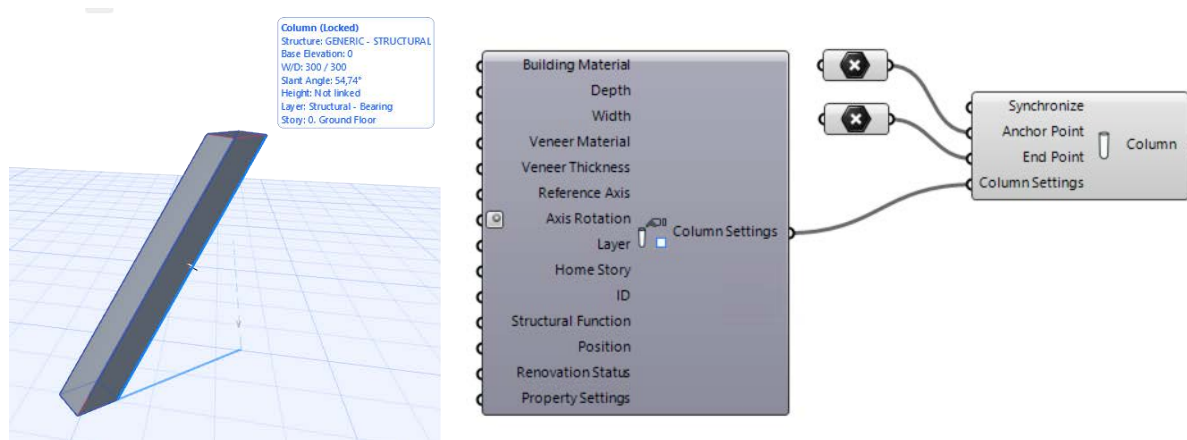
Column (Locked)
Structure: GENERIC - STRUCTURAL
Base Elevation: 0
W/D: 300 / 300
Slant Angle: 54,74°
Height: Not linked
Layer: Structural - Bearing
Story: 0. Ground Floor

Building Material
Depth
Width
Veneer Material
Veneer Thickness
Reference Axis
Axis Rotation
Layer
Home Story
ID
Structural Function
Position
Renovation Status
Property Settings
Column Settings

Synchronize
Anchor Point
End Point
Column Settings
Column